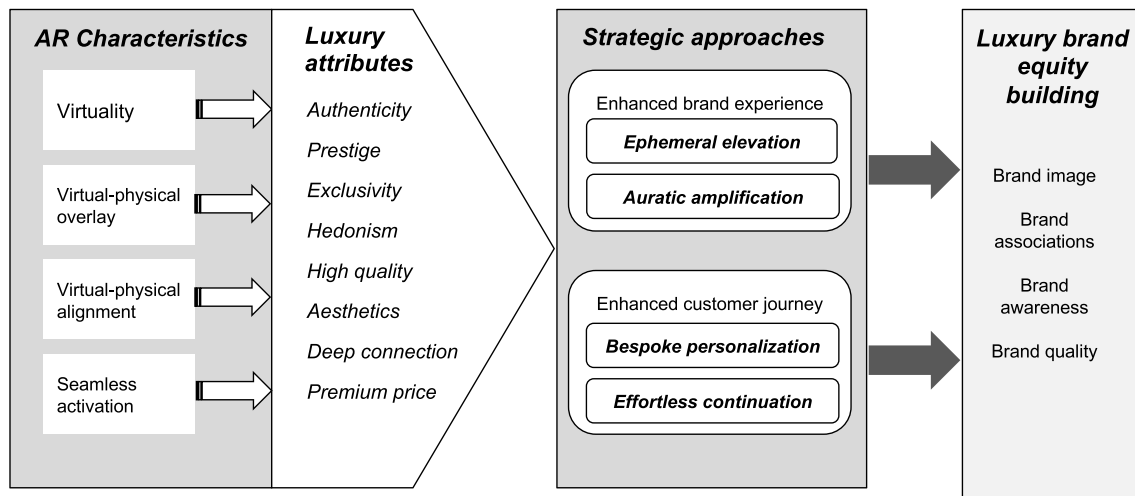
AR Characteristics

Virtuality

Virtual-physical overlay

Virtual-physical alignment

Seamless activation

Luxury attributes

Authenticity

Prestige

Exclusivity

Hedonism

High quality

Aesthetics

Deep connection

Premium price

Strategic approaches

Enhanced brand experience

Ephemeral elevation

Auratic amplification

Enhanced customer journey

Bespoke personalization

Effortless continuation

Luxury brand equity building

Brand image

Brand associations

Brand awareness

Brand quality